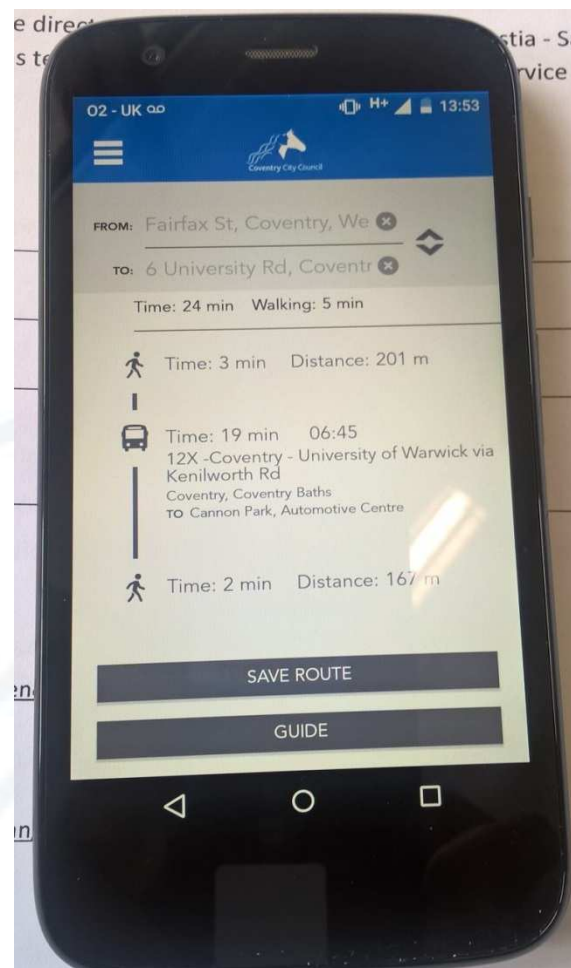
e direc
s t
stia - S
rvice

O2 - UK
H+ 13:53
Coventry City Council

FROM: Fairfax St, Coventry, We
TO: 6 University Rd, Coventr

Time: 24 min Walking: 5 min

Time: 3 min Distance: 201 m

Time: 19 min 06:45
12X -Coventry - University of Warwick via Kenilworth Rd
Coventry, Coventry Baths
TO Cannon Park, Automotive Centre

Time: 2 min Distance: 167 m

SAVE ROUTE

GUIDE

en
in